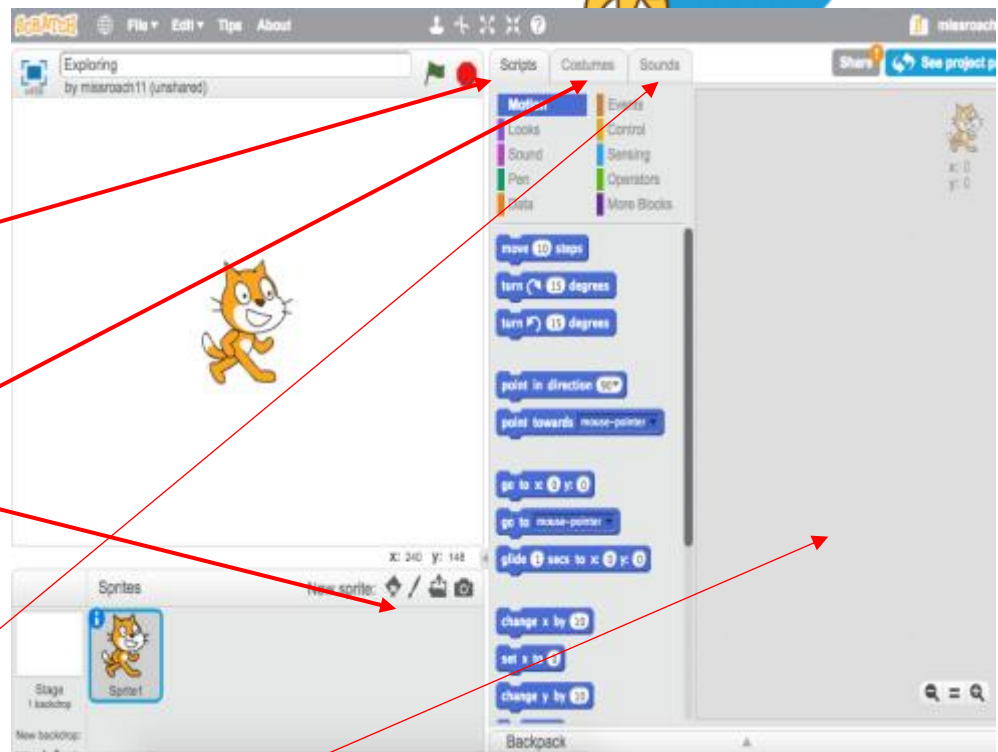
SCRATCH File▾ Edit▾ Tips About

missroach

Exploring
by missroach11 (unshared)

Scripts Costumes Sounds

Share See project p

Motion
Looks
Sound
Pen
Data

Events
Control
Sensing
Operators
More Blocks

move 10 steps
turn 15 degrees
turn 15 degrees

point in direction 90▾
point towards mouse-pointer▾

go to x: 0 y: 0
go to mouse-pointer▾
glide 1 secs to x: 0 y: 0

change x by 10
set x to 0
change y by 10

x: 0
y: 0

x: 240 y: 148

Sprites
New sprite:

Stage
1 backdrop

Sprite1

New backdrop:

Backpack